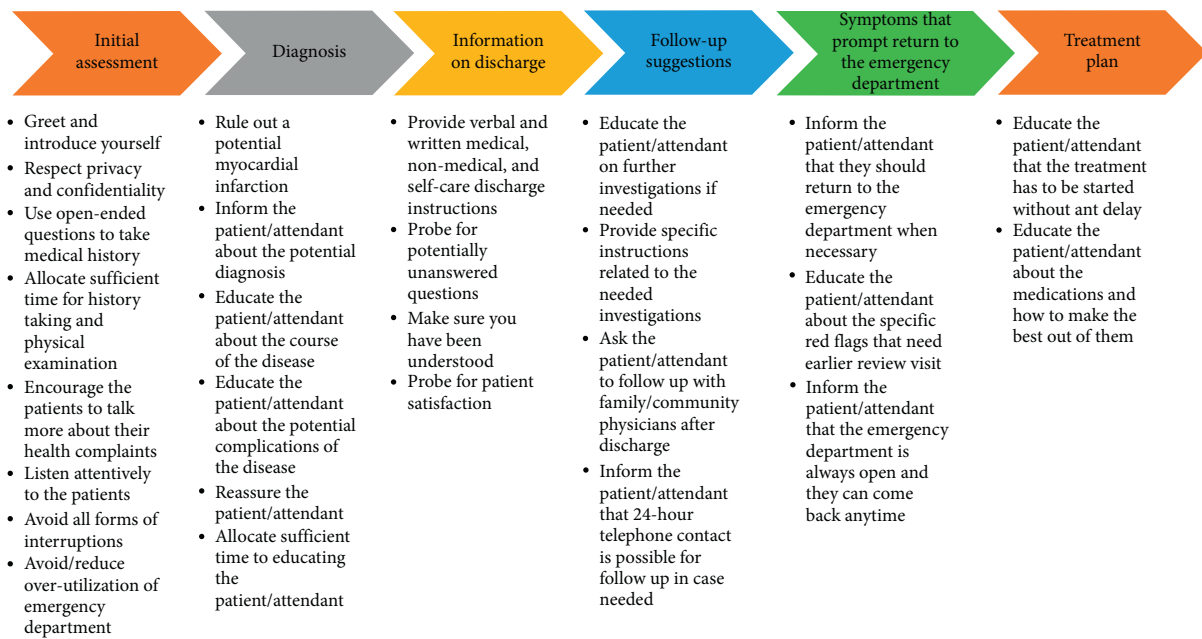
Initial assessment

• Greet and introduce yourself
• Respect privacy and confidentiality
• Use open-ended questions to take medical history
• Allocate sufficient time for history taking and physical examination
• Encourage the patients to talk more about their health complaints
• Listen attentively to the patients
• Avoid all forms of interruptions
• Avoid/reduce over-utilization of emergency department

Diagnosis

• Rule out a potential myocardial infarction
• Inform the patient/attendant about the potential diagnosis
• Educate the patient/attendant about the course of the disease
• Educate the patient/attendant about the potential complications of the disease
• Reassure the patient/attendant
• Allocate sufficient time to educating the patient/attendant

Information on discharge

• Provide verbal and written medical, non-medical, and self-care discharge instructions
• Probe for potentially unanswered questions
• Make sure you have been understood
• Probe for patient satisfaction

Follow-up suggestions

• Educate the patient/attendant on further investigations if needed
• Provide specific instructions related to the needed investigations
• Ask the patient/attendant to follow up with family/community physicians after discharge
• Inform the patient/attendant that 24-hour telephone contact is possible for follow up in case needed

Symptoms that prompt return to the emergency department

• Inform the patient/attendant that they should return to the emergency department when necessary
• Educate the patient/attendant about the specific red flags that need earlier review visit
• Inform the patient/attendant that the emergency department is always open and they can come back anytime

Treatment plan

• Educate the patient/attendant that the treatment has to be started without ant delay
• Educate the patient/attendant about the medications and how to make the best out of them